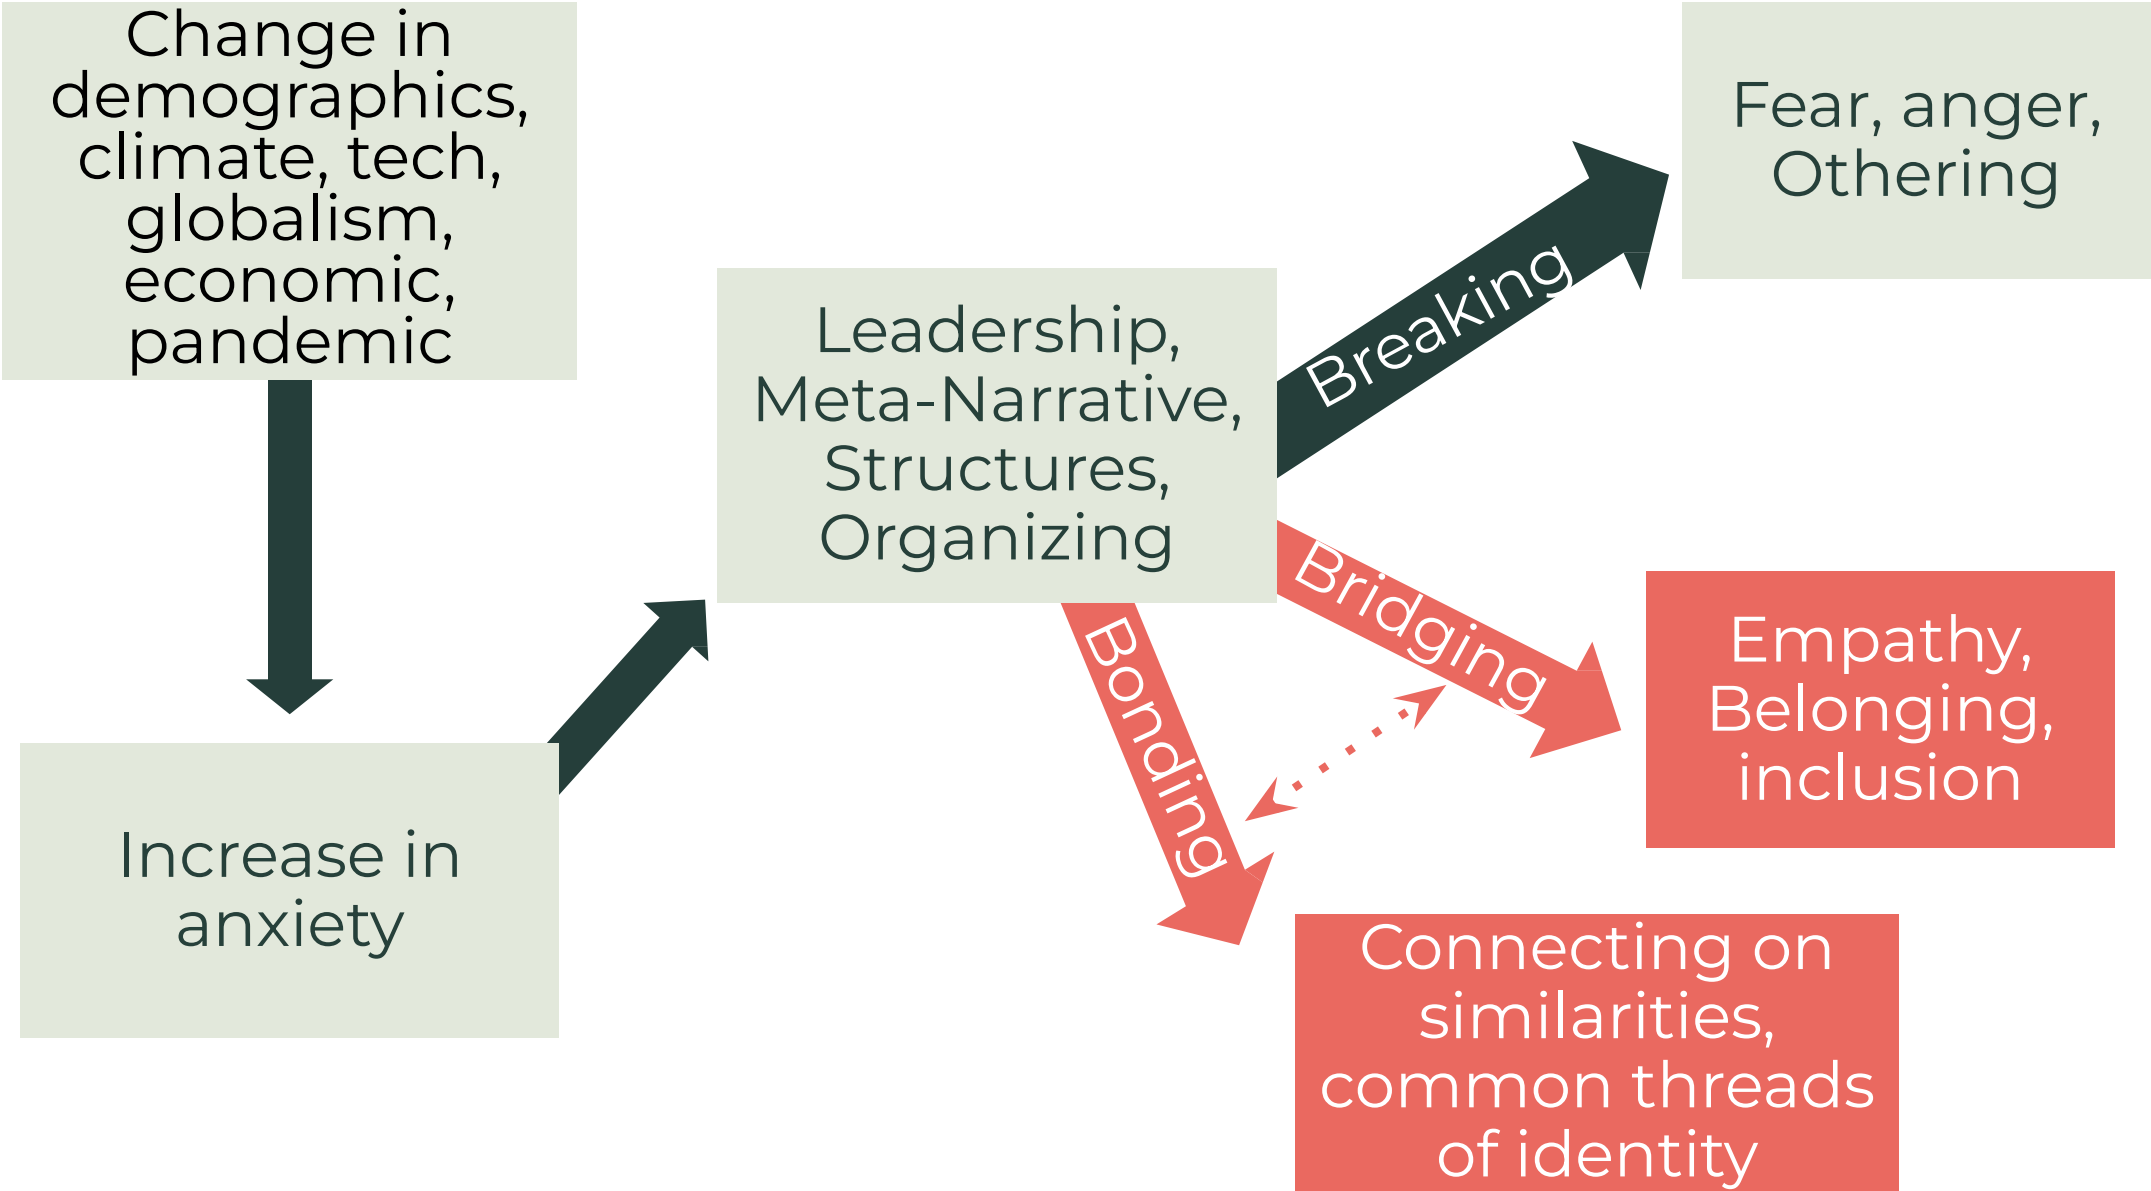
Change in demographics, climate, tech, globalism, economic, pandemic

Increase in anxiety

Leadership, Meta-Narrative, Structures, Organizing

Breaking

Fear, anger, Othering

Bridging

Empathy, Belonging, inclusion

Bonding

Connecting on similarities, common threads of identity